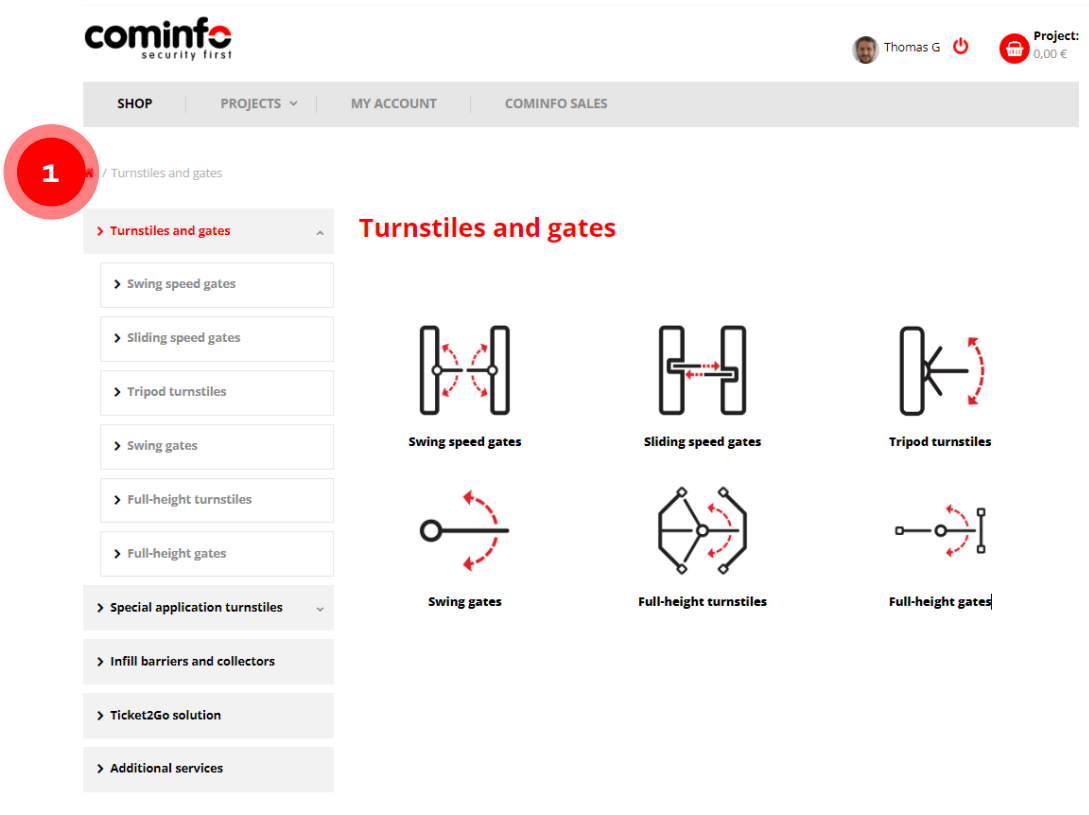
cominfo
security first

Thomas G

Project:
0,00 €

SHOP | PROJECTS | MY ACCOUNT | COMINFO SALES

1

/ Turnstiles and gates

> Turnstiles and gates
> Swing speed gates
> Sliding speed gates
> Tripod turnstiles
> Swing gates
> Full-height turnstiles
> Full-height gates
> Special application turnstiles
> Infill barriers and collectors
> Ticket2Go solution
> Additional services

Turnstiles and gates

Swing speed gates

Sliding speed gates

Tripod turnstiles

Swing gates

Full-height turnstiles

Full-height gates